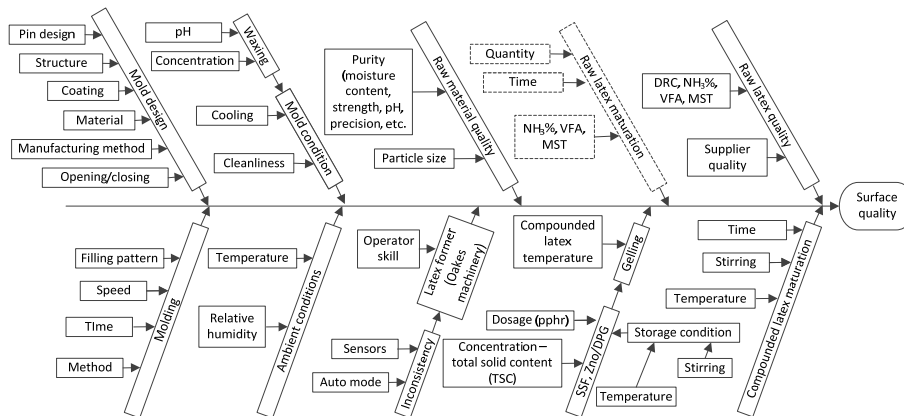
Pin design
Structure
Coating
Material
Manufacturing method
Opening/closing
Mold design
pH
Concentration
Waxing
Cooling
Cleanliness
Mold condition
Purity (moisture content, strength, pH, precision, etc.
Particle size
Raw material quality
Quantity
Time
$NH_3$%, VFA, MST
Raw latex maturation
DRC, $NH_3$%, VFA, MST
Supplier quality
Raw latex quality
Surface quality
Filling pattern
Speed
TIme
Method
Molding
Temperature
Relative humidity
Ambient conditions
Operator skill
Latex former (Oakes machinery)
Sensors
Auto mode
Inconsistency
Compounded latex temperature
Gelling
Dosage (pphr)
Concentration – total solid content (TSC)
SSF, Zno/DPG
Storage condition
Temperature
Stirring
Time
Stirring
Temperature
Compounded latex maturation